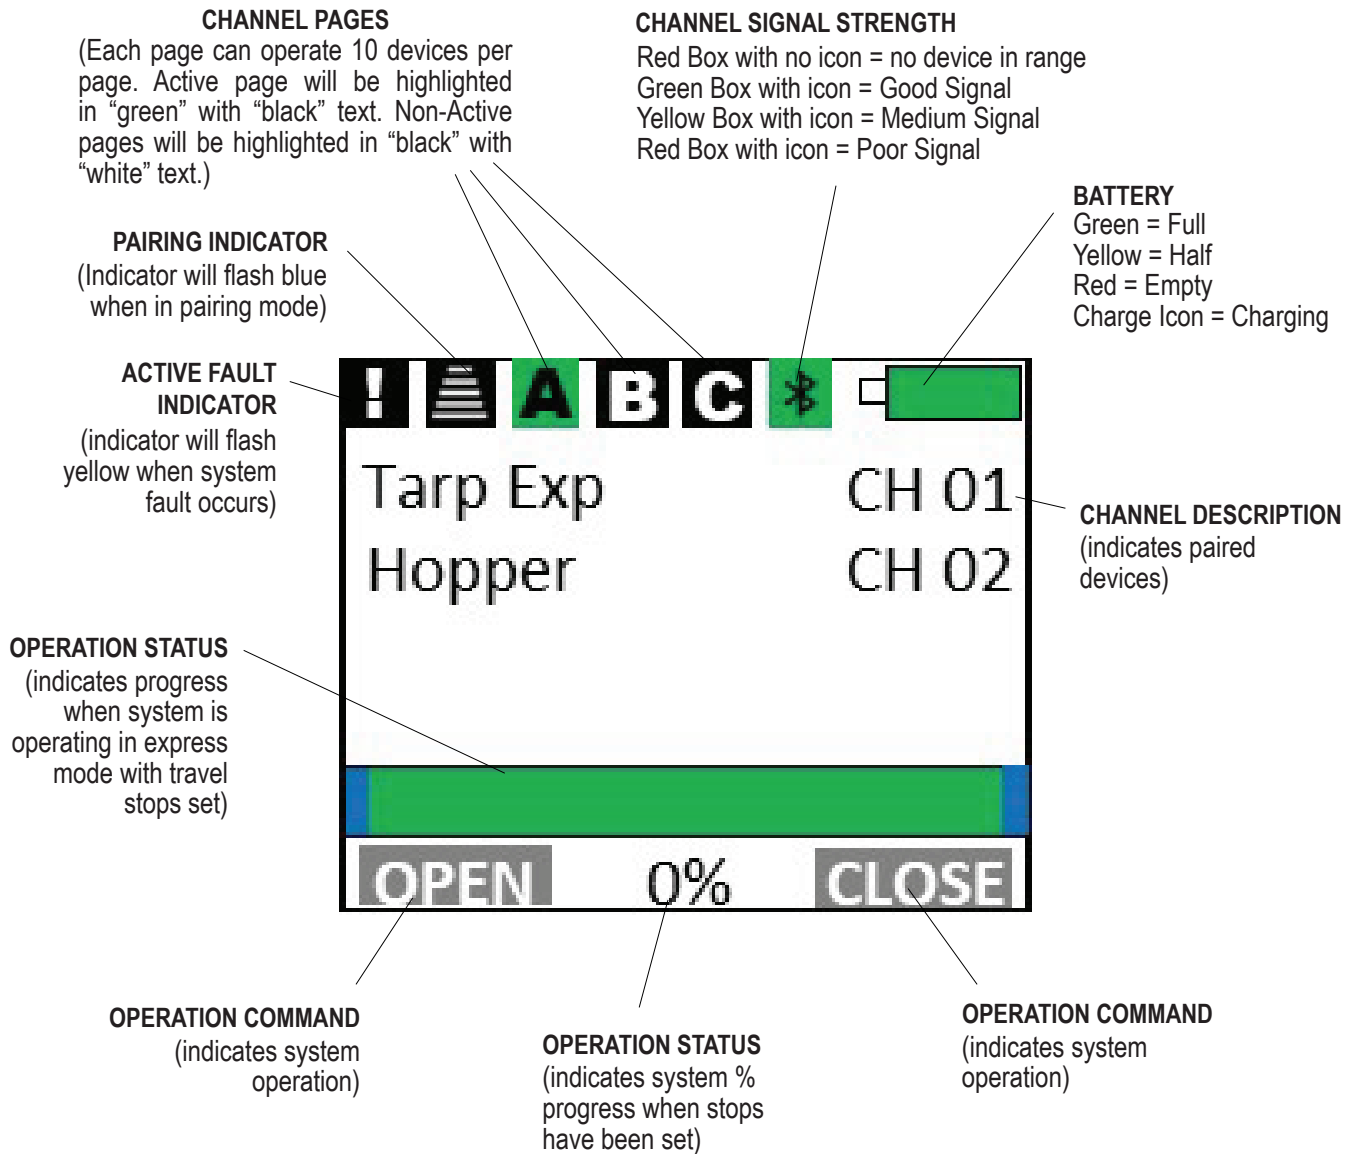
CHANNEL PAGES
(Each page can operate 10 devices per page. Active page will be highlighted in “green” with “black” text. Non-Active pages will be highlighted in “black” with “white” text.)

CHANNEL SIGNAL STRENGTH
Red Box with no icon = no device in range
Green Box with icon = Good Signal
Yellow Box with icon = Medium Signal
Red Box with icon = Poor Signal

BATTERY
Green = Full
Yellow = Half
Red = Empty
Charge Icon = Charging

PAIRING INDICATOR
(Indicator will flash blue when in pairing mode)

ACTIVE FAULT INDICATOR
(indicator will flash yellow when system fault occurs)

! A B C

Tarp Exp CH 01
Hopper CH 02

CHANNEL DESCRIPTION
(indicates paired devices)

OPERATION STATUS
(indicates progress when system is operating in express mode with travel stops set)

OPEN 0% CLOSE

OPERATION COMMAND
(indicates system operation)

OPERATION STATUS
(indicates system % progress when stops have been set)

OPERATION COMMAND
(indicates system operation)